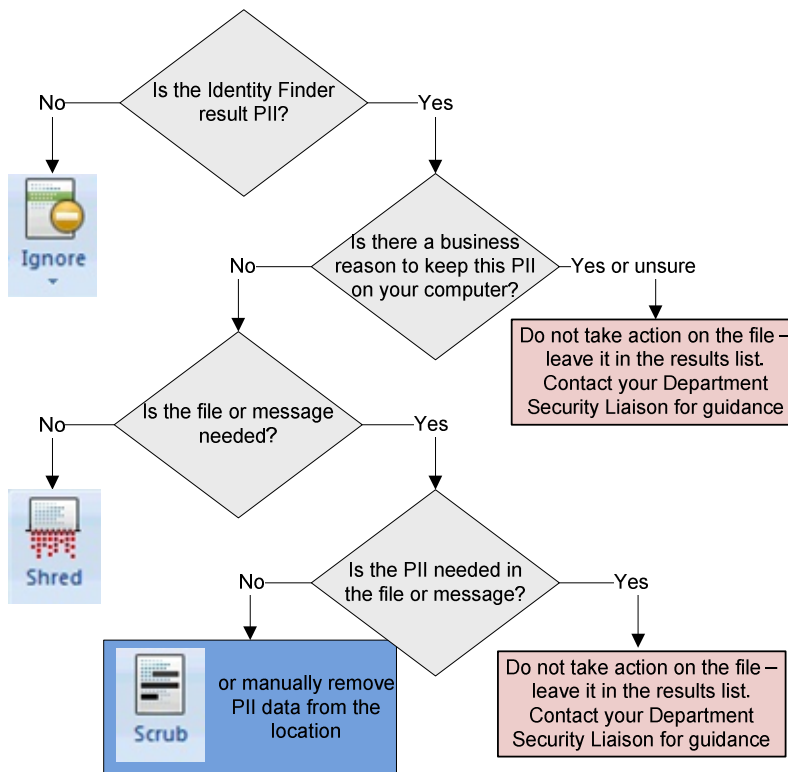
Is the Identity Finder result PII?

No

Yes

Ignore

Is there a business reason to keep this PII on your computer?

No

Yes or unsure

Do not take action on the file – leave it in the results list. Contact your Department Security Liaison for guidance

Is the file or message needed?

No

Yes

Shred

Is the PII needed in the file or message?

No

Yes

Scrub

or manually remove PII data from the location

Do not take action on the file – leave it in the results list. Contact your Department Security Liaison for guidance